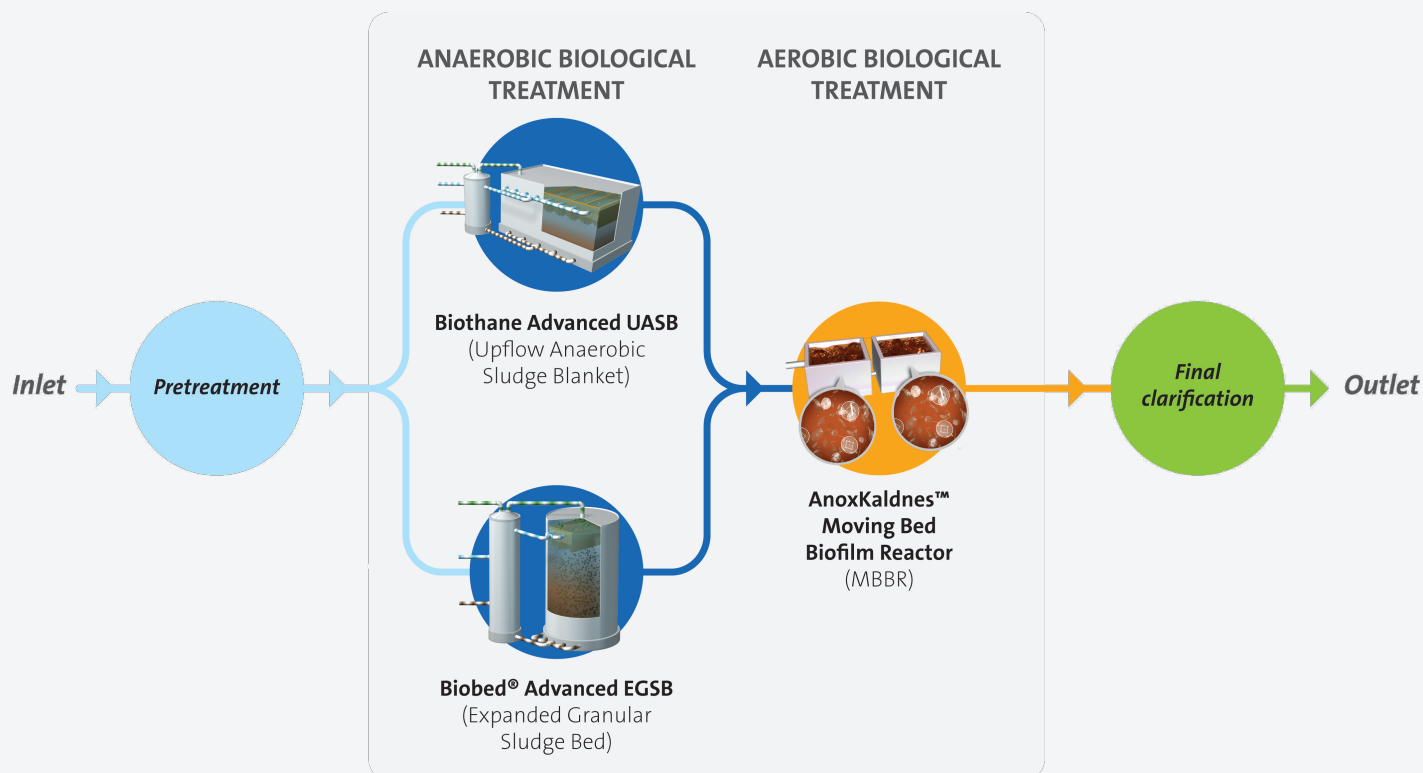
ANAEROBIC BIOLOGICAL TREATMENT

AEROBIC BIOLOGICAL TREATMENT

Inlet

Pretreatment

Biothane Advanced UASB
(Upflow Anaerobic Sludge Blanket)

Biobed® Advanced EGSB
(Expanded Granular Sludge Bed)

AnoxKaldnes™ Moving Bed Biofilm Reactor
(MBBR)

Final clarification

Outlet